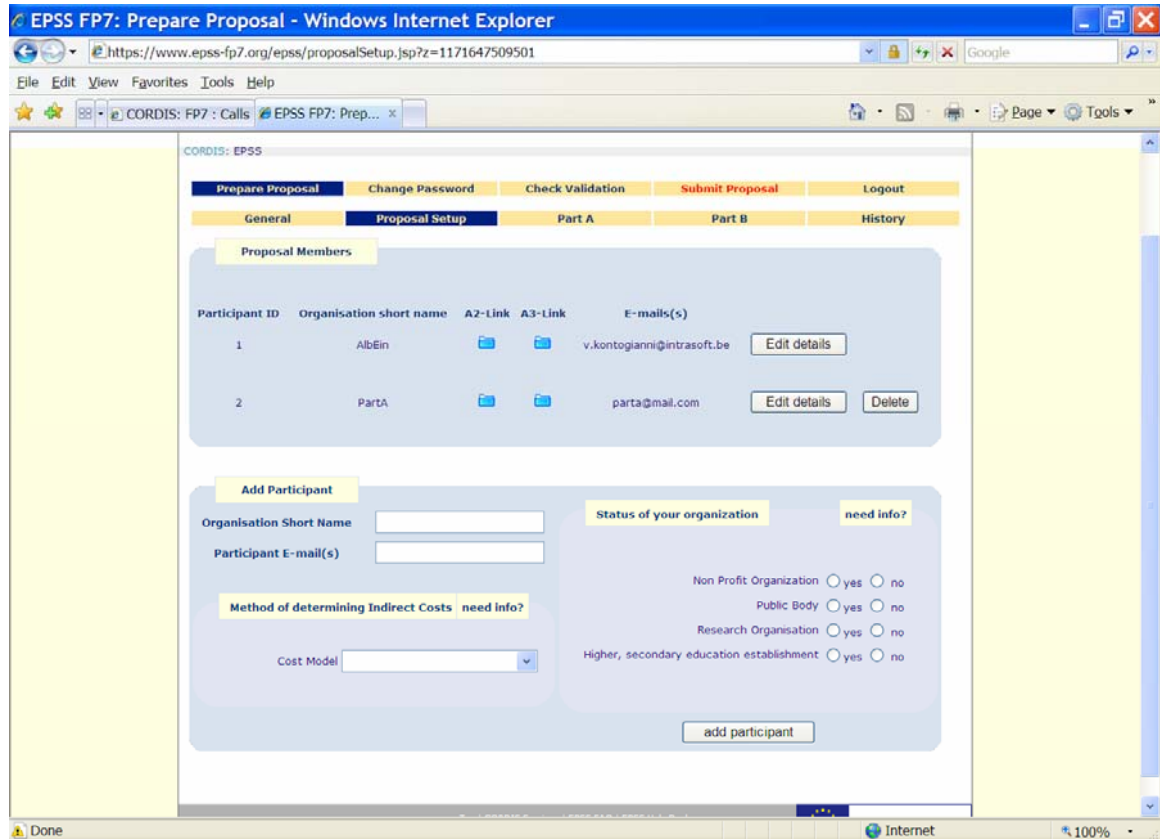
EPSS FP7: Prepare Proposal - Windows Internet Explorer

https://www.epss-fp7.org/epss/proposalSetup.jsp?z=1171647509501

Google

File Edit View Favorites Tools Help

CORDIS: FP7 : Calls | EPSS FP7: Prep... ×

Page ▾ Tools ▾

CORDIS: EPSS

| Prepare Proposal | Change Password | Check Validation | Submit Proposal | Logout |
|---|---|---|---|---|
| General | Proposal Setup | Part A | Part B | History |

Proposal Members

| Participant ID | Organisation short name | A2-Link | A3-Link | E-mails(s) | | |
|---|---|---|---|---|---|---|
| 1 | AlbEin | | | v.kontogianni@intrasoft.be | Edit details | |
| 2 | PartA | | | parta@mail.com | Edit details | Delete |

Add Participant

Organisation Short Name

Participant E-mail(s)

Method of determining Indirect Costs need info?

Cost Model

Status of your organization need info?

Non Profit Organization yes no

Public Body yes no

Research Organisation yes no

Higher, secondary education establishment yes no

add participant

Done

Internet

100%